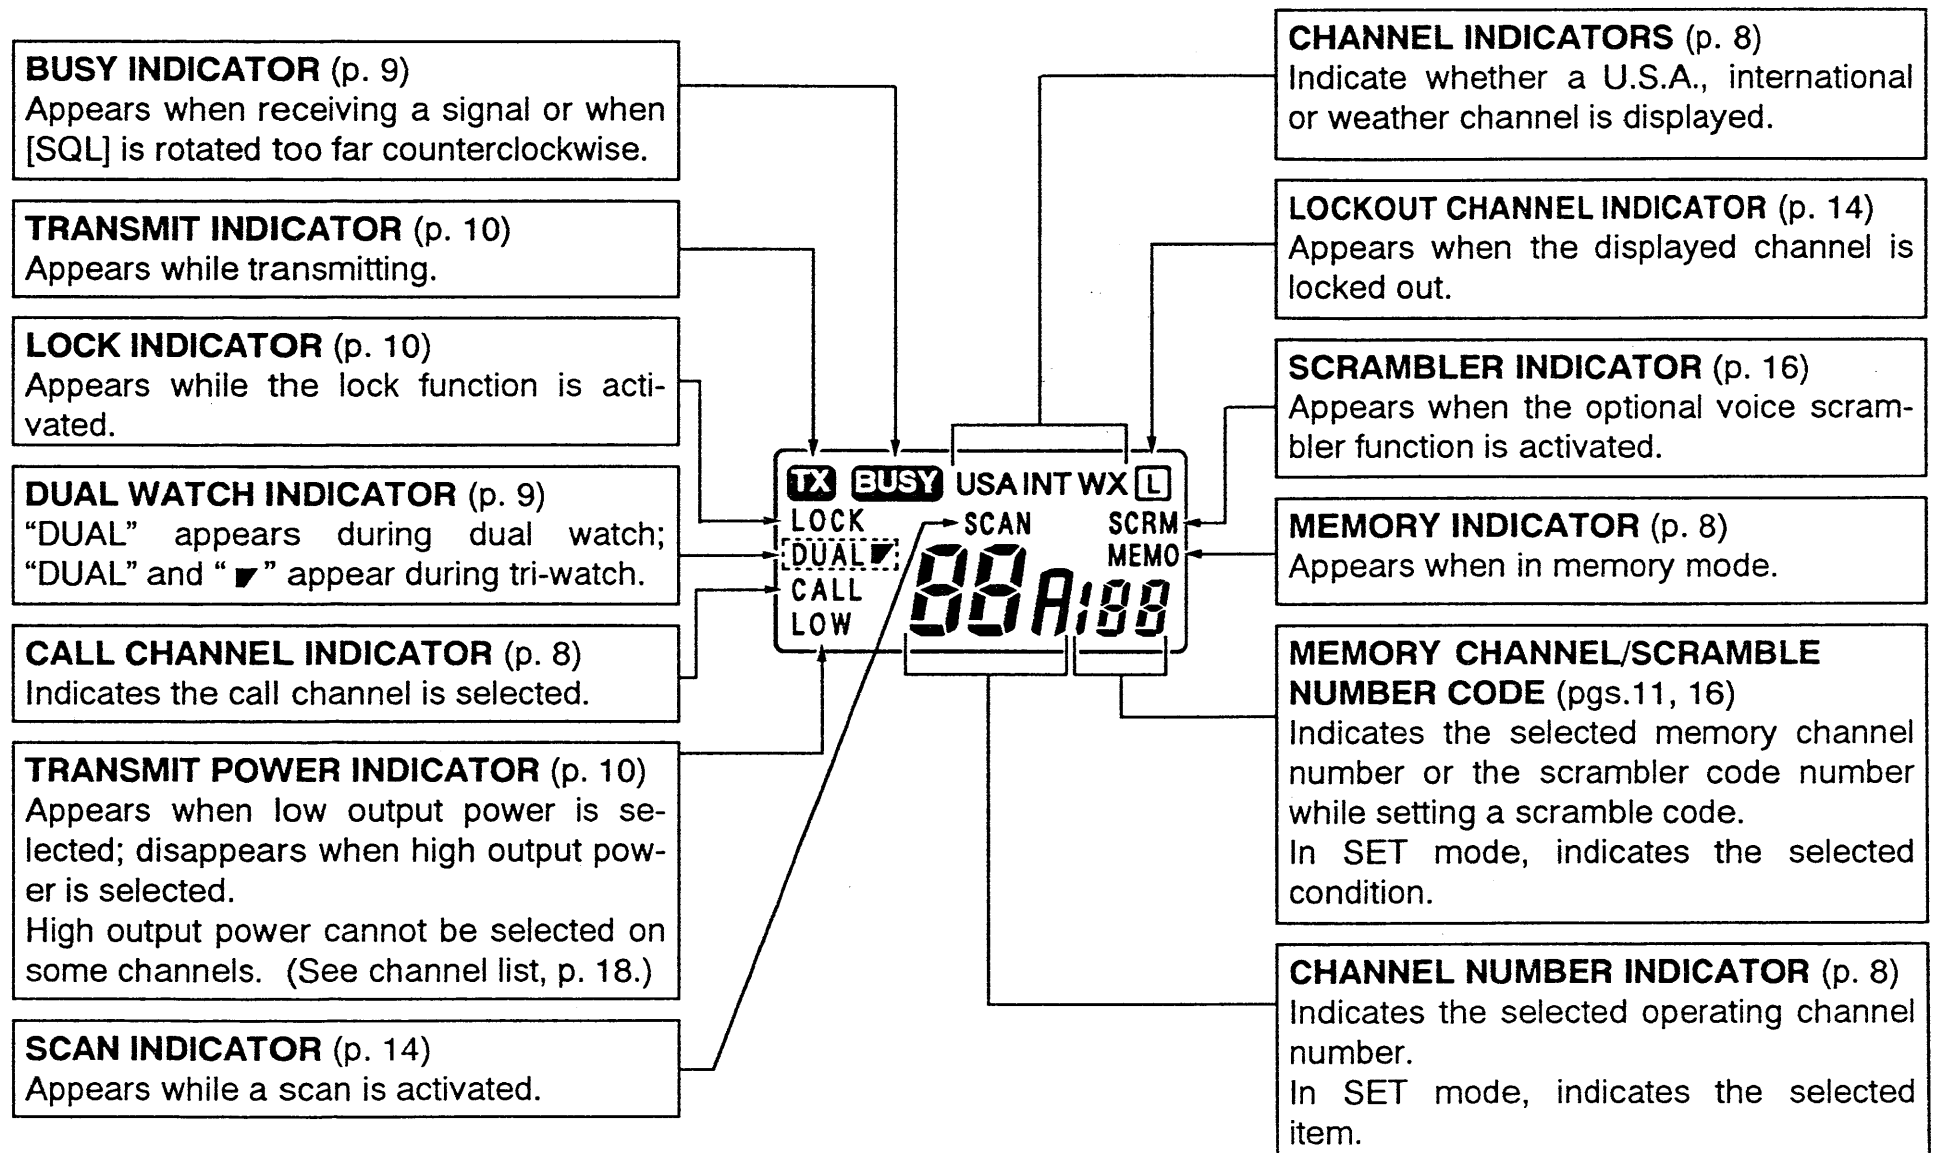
BUSY INDICATOR (p. 9)
Appears when receiving a signal or when [SQL] is rotated too far counterclockwise.

TRANSMIT INDICATOR (p. 10)
Appears while transmitting.

LOCK INDICATOR (p. 10)
Appears while the lock function is activated.

DUAL WATCH INDICATOR (p. 9)
"DUAL" appears during dual watch; "DUAL" and "◤" appear during tri-watch.

CALL CHANNEL INDICATOR (p. 8)
Indicates the call channel is selected.

TRANSMIT POWER INDICATOR (p. 10)
Appears when low output power is selected; disappears when high output power is selected.
High output power cannot be selected on some channels. (See channel list, p. 18.)

SCAN INDICATOR (p. 14)
Appears while a scan is activated.

TX BUSY USA INT WX L
LOCK SCAN SCRM
DUAL◤ MEMO
CALL
LOW
88A188

CHANNEL INDICATORS (p. 8)
Indicate whether a U.S.A., international or weather channel is displayed.

LOCKOUT CHANNEL INDICATOR (p. 14)
Appears when the displayed channel is locked out.

SCRAMBLER INDICATOR (p. 16)
Appears when the optional voice scrambler function is activated.

MEMORY INDICATOR (p. 8)
Appears when in memory mode.

MEMORY CHANNEL/SCRAMBLE NUMBER CODE (pgs.11, 16)
Indicates the selected memory channel number or the scrambler code number while setting a scramble code.
In SET mode, indicates the selected condition.

CHANNEL NUMBER INDICATOR (p. 8)
Indicates the selected operating channel number.
In SET mode, indicates the selected item.